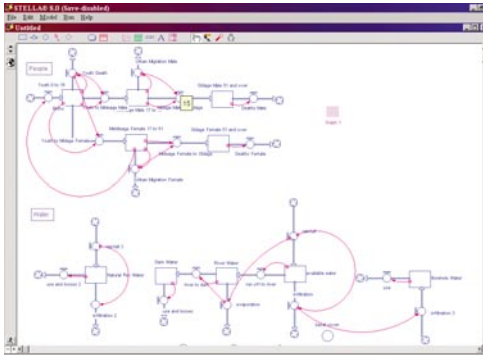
STELLA® 8.0 (Save-disabled)
File Edit Model Run Help
Untitled

People

Youth 0 to 16
Death Youth
Urban Migration Male
Youth to Midage Male
Midage Male 17 to 51
Oldage Male 51 and over
Deaths Male
15
Youth to Midage Female
Midage Female 17 to 51
Oldage Female 51 and over
Deaths Female
Urban Migration Female
Input 1

Water

rainfall 1
Natural Pan Water
use and losses 2
infiltration 2
Dam Water
River Water
available water
Borehole Water
use and losses
evaporation
run off to river
infiltration
infiltration 3
rainfall
use
bore use